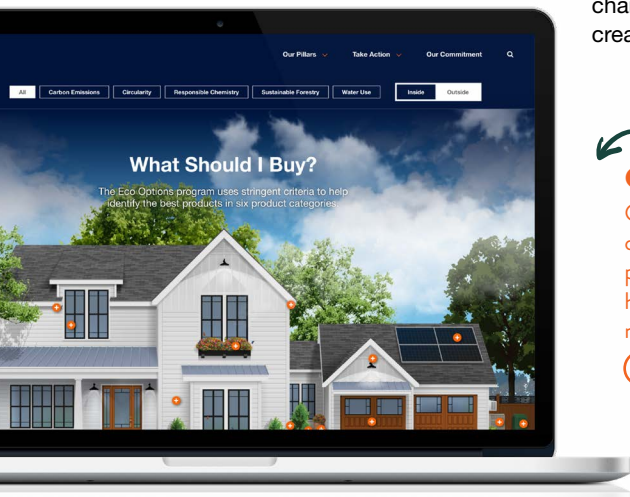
Our Pillars
Take Action
Our Commitment

All
Carbon Emissions
Circularity
Responsible Chemistry
Sustainable Forestry
Water Use
Inside
Outside

What Should I Buy?

The Eco Options program uses stringent criteria to help identify the best products in six product categories.

cha
crea

C
c
F
H
r